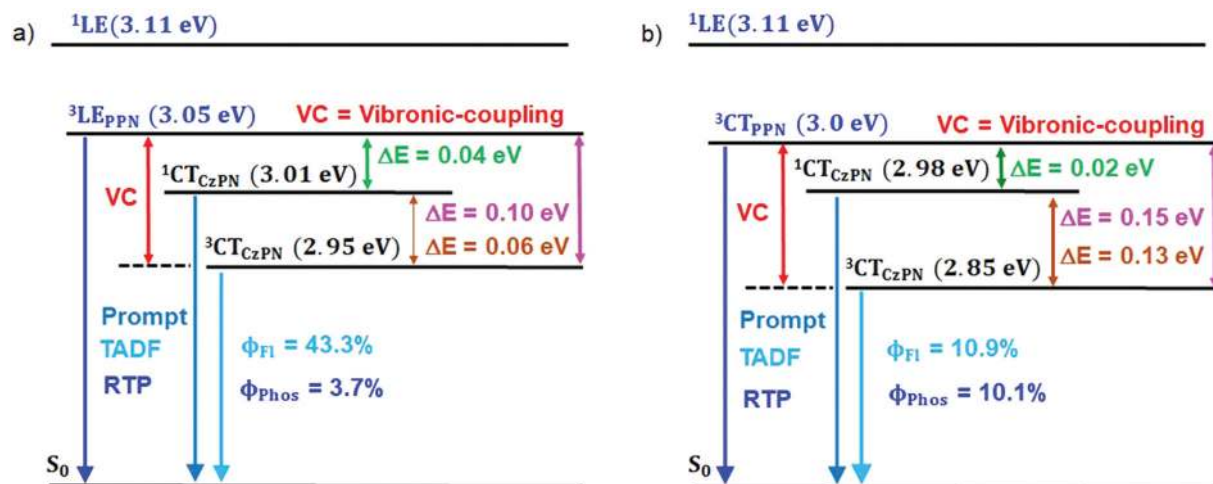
a) $^{1}LE(3.11\ eV)$

$^{3}LE_{PPN}\ (3.05\ eV)$

VC = Vibronic-coupling

$^{1}CT_{CzPN}\ (3.01\ eV)$

$\Delta E = 0.04$ eV

VC

$\Delta E = 0.10$ eV

$^{3}CT_{CzPN}\ (2.95\ eV)$

$\Delta E = 0.06$ eV

Prompt

TADF

RTP

$\phi_{Fl}$ = 43.3%

$\phi_{Phos}$ = 3.7%

$S_0$

b) $^{1}LE(3.11\ eV)$

$^{3}CT_{PPN}\ (3.0\ eV)$

VC = Vibronic-coupling

$^{1}CT_{CzPN}\ (2.98\ eV)$

$\Delta E = 0.02$ eV

VC

$\Delta E = 0.15$ eV

$^{3}CT_{CzPN}\ (2.85\ eV)$

$\Delta E = 0.13$ eV

Prompt

TADF

RTP

$\phi_{Fl}$ = 10.9%

$\phi_{Phos}$ = 10.1%

$S_0$